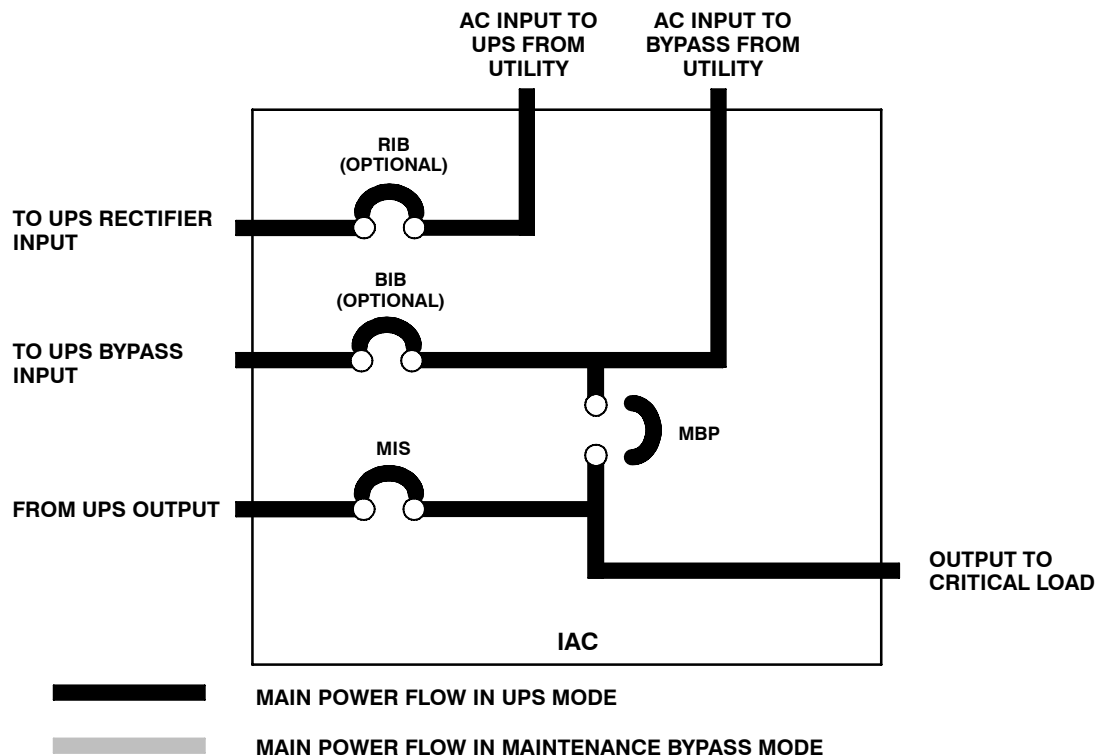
AC INPUT TO UPS FROM UTILITY

AC INPUT TO BYPASS FROM UTILITY

RIB (OPTIONAL)

TO UPS RECTIFIER INPUT

BIB (OPTIONAL)

TO UPS BYPASS INPUT

MBP

MIS

FROM UPS OUTPUT

OUTPUT TO CRITICAL LOAD

IAC

MAIN POWER FLOW IN UPS MODE

MAIN POWER FLOW IN MAINTENANCE BYPASS MODE